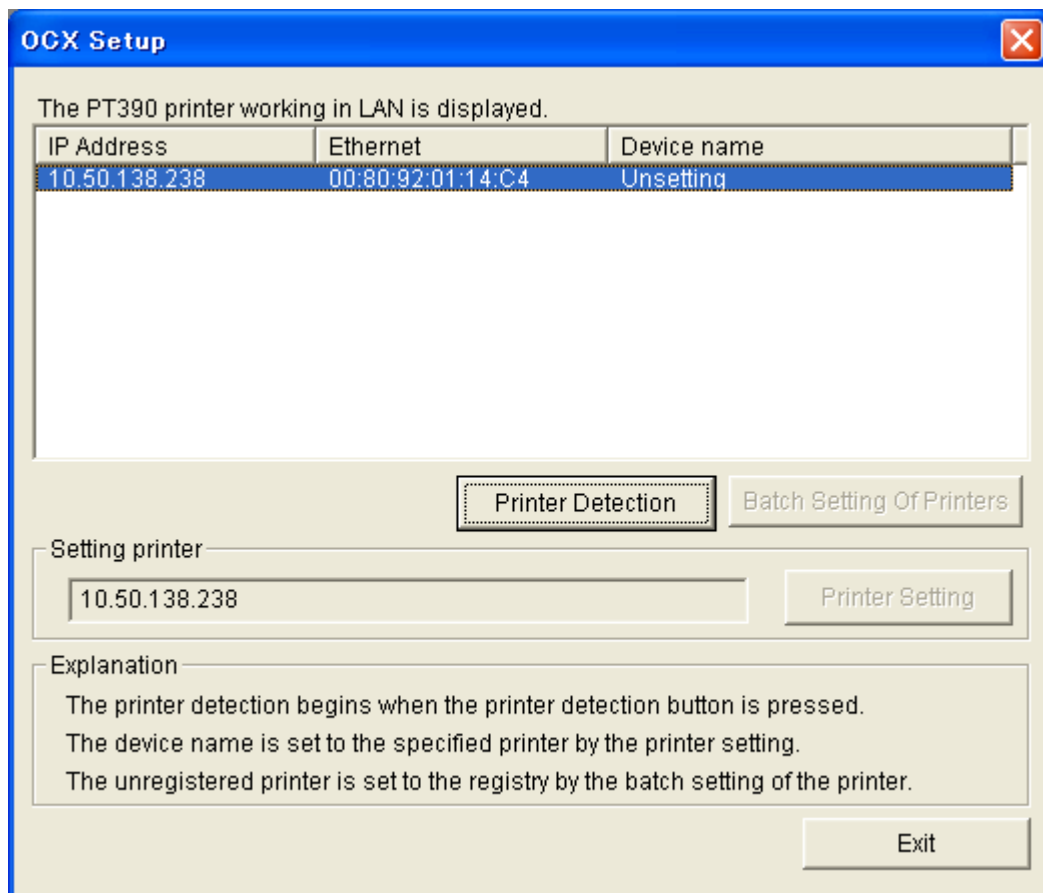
OCX Setup

The PT390 printer working in LAN is displayed.

| IP Address | Ethernet | Device name |
|---|---|---|
| 10.50.138.238 | 00:80:92:01:14:C4 | Unsetting |

Printer Detection

Batch Setting Of Printers

Setting printer

10.50.138.238

Printer Setting

Explanation

The printer detection begins when the printer detection button is pressed.

The device name is set to the specified printer by the printer setting.

The unregistered printer is set to the registry by the batch setting of the printer.

Exit